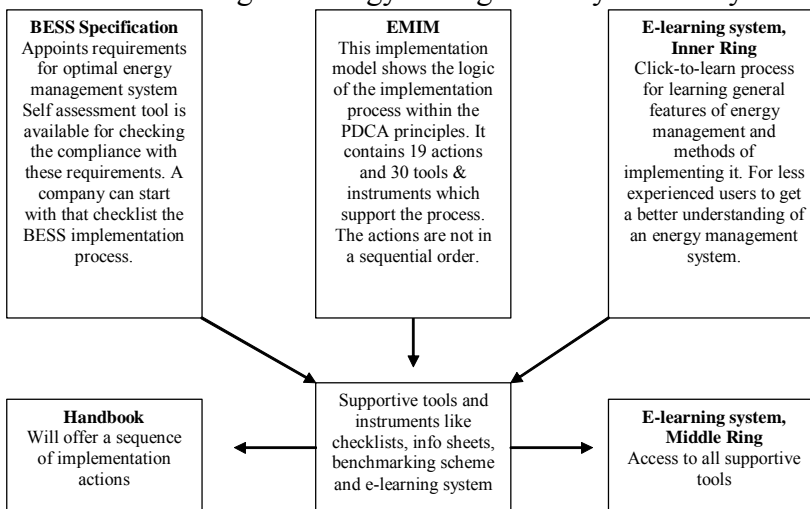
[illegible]

**BESS Specification**
Appoints requirements for optimal energy management system Self assessment tool is available for checking the compliance with these requirements. A company can start with that checklist the BESS implementation process.

**EMIM**
This implementation model shows the logic of the implementation process within the PDCA principles. It contains 19 actions and 30 tools & instruments which support the process. The actions are not in a sequential order.

**E-learning system, Inner Ring**
Click-to-learn process for learning general features of energy management and methods of implementing it. For less experienced users to get a better understanding of an energy management system.

**Handbook**
Will offer a sequence of implementation actions

Supportive tools and instruments like checklists, info sheets, benchmarking scheme and e-learning system

**E-learning system, Middle Ring**
Access to all supportive tools